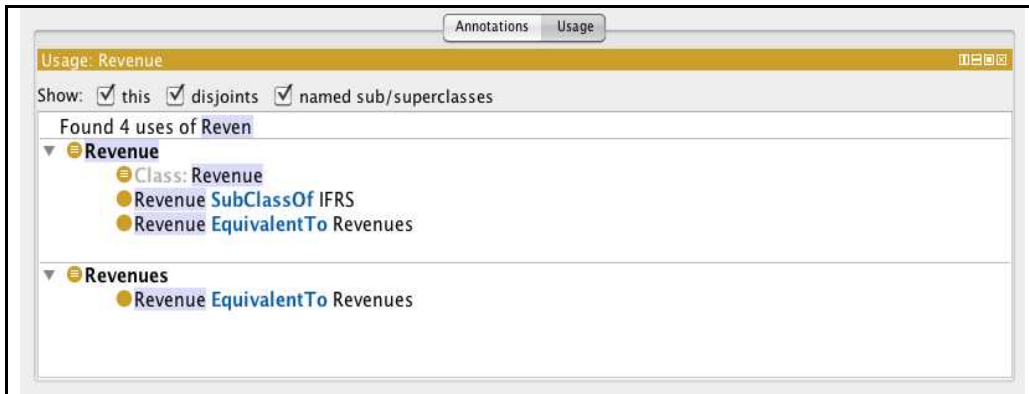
Annotations Usage

Usage: Revenue

Show: ☑ this ☑ disjoints ☑ named sub/superclasses

Found 4 uses of Reven

Revenue

Class: Revenue

Revenue SubClassOf IFRS

Revenue EquivalentTo Revenues

Revenues

Revenue EquivalentTo Revenues